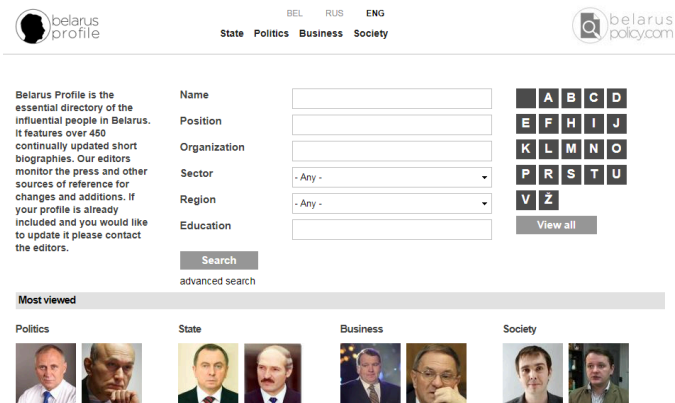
belarus profile

BEL RUS ENG

State Politics Business Society

belarus policy.com

Belarus Profile is the essential directory of the influential people in Belarus. It features over 450 continually updated short biographies. Our editors monitor the press and other sources of reference for changes and additions. If your profile is already included and you would like to update it please contact the editors.

Name

Position

Organization

Sector - Any -

Region - Any -

Education

Search

advanced search

A B C D
E F H I J
K L M N O
P R S T U
V Ž

View all

Most viewed

Politics

State

Business

Society